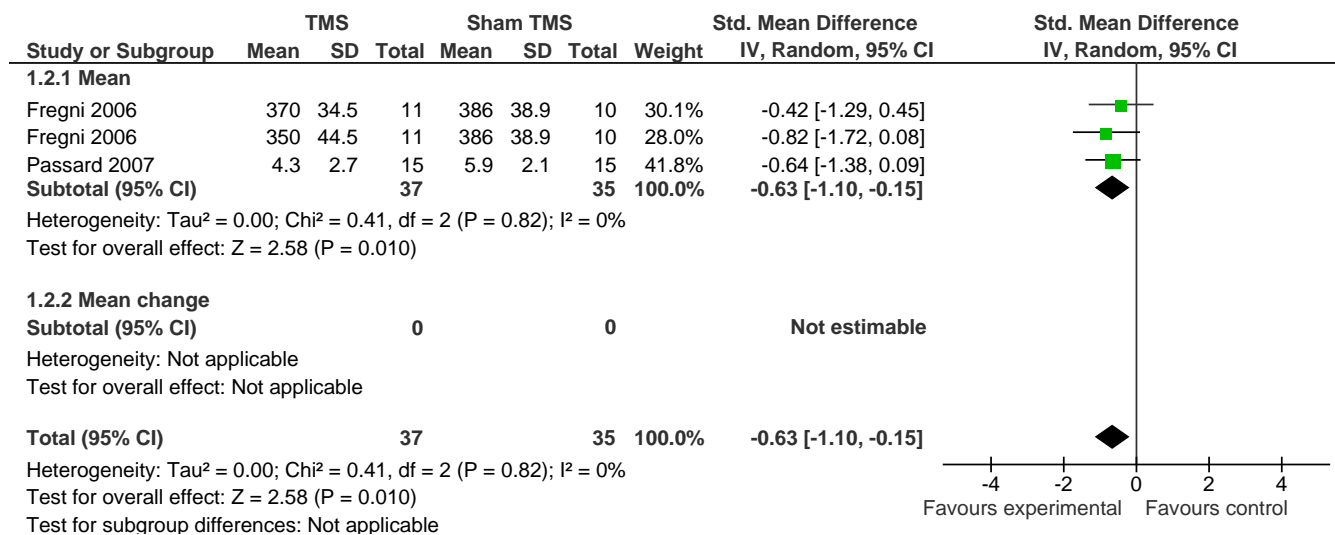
| Study or Subgroup | TMS Mean | TMS SD | TMS Total | Sham TMS Mean | Sham TMS SD | Sham TMS Total | Weight | Std. Mean Difference IV, Random, 95% CI |
|---|---|---|---|---|---|---|---|---|
| **1.2.1 Mean** | | | | | | | | |
| Fregni 2006 | 370 | 34.5 | 11 | 386 | 38.9 | 10 | 30.1% | -0.42 [-1.29, 0.45] |
| Fregni 2006 | 350 | 44.5 | 11 | 386 | 38.9 | 10 | 28.0% | -0.82 [-1.72, 0.08] |
| Passard 2007 | 4.3 | 2.7 | 15 | 5.9 | 2.1 | 15 | 41.8% | -0.64 [-1.38, 0.09] |
| **Subtotal (95% CI)** | | | **37** | | | **35** | **100.0%** | **-0.63 [-1.10, -0.15]** |

Heterogeneity: Tau² = 0.00; Chi² = 0.41, df = 2 (P = 0.82); I² = 0%
Test for overall effect: Z = 2.58 (P = 0.010)

| | | | | | | | | |
|---|---|---|---|---|---|---|---|---|
| **1.2.2 Mean change** | | | | | | | | |
| **Subtotal (95% CI)** | | | **0** | | | **0** | | **Not estimable** |

Heterogeneity: Not applicable
Test for overall effect: Not applicable

| | | | | | | | | |
|---|---|---|---|---|---|---|---|---|
| **Total (95% CI)** | | | **37** | | | **35** | **100.0%** | **-0.63 [-1.10, -0.15]** |

Heterogeneity: Tau² = 0.00; Chi² = 0.41, df = 2 (P = 0.82); I² = 0%
Test for overall effect: Z = 2.58 (P = 0.010)
Test for subgroup differences: Not applicable

Std. Mean Difference
IV, Random, 95% CI

-4 -2 0 2 4
Favours experimental Favours control